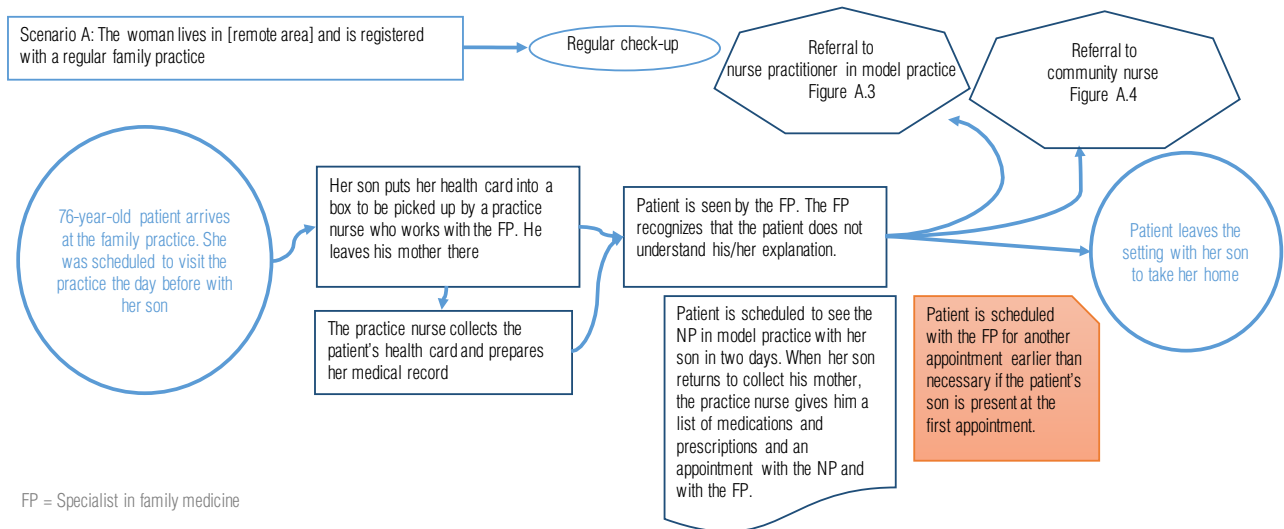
Scenario A: The woman lives in [remote area] and is registered with a regular family practice

Regular check-up

Referral to nurse practitioner in model practice Figure A.3

Referral to community nurse Figure A.4

76-year-old patient arrives at the family practice. She was scheduled to visit the practice the day before with her son

Her son puts her health card into a box to be picked up by a practice nurse who works with the FP. He leaves his mother there

The practice nurse collects the patient's health card and prepares her medical record

Patient is seen by the FP. The FP recognizes that the patient does not understand his/her explanation.

Patient leaves the setting with her son to take her home

Patient is scheduled to see the NP in model practice with her son in two days. When her son returns to collect his mother, the practice nurse gives him a list of medications and prescriptions and an appointment with the NP and with the FP.

Patient is scheduled with the FP for another appointment earlier than necessary if the patient's son is present at the first appointment.

FP = Specialist in family medicine